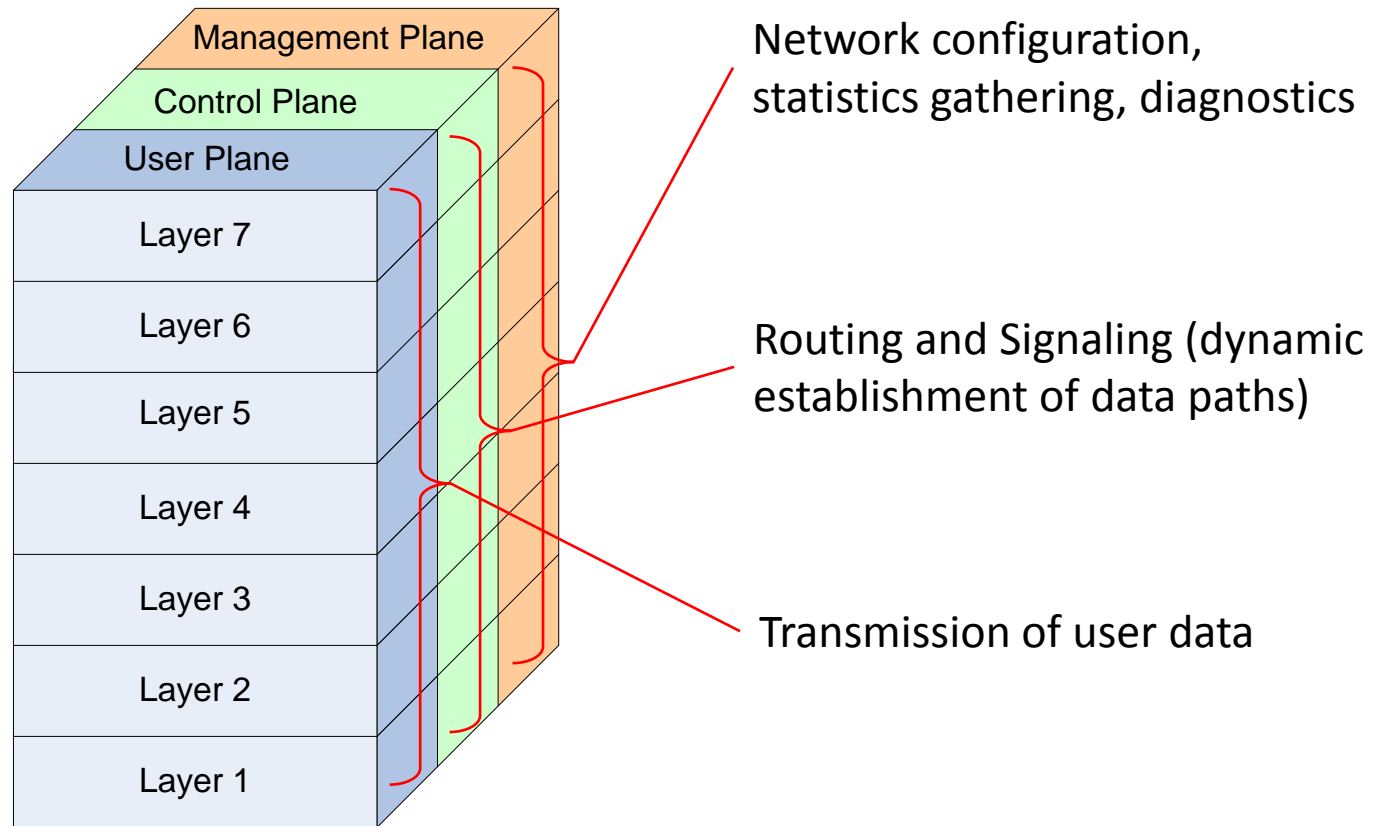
Management Plane
Control Plane
User Plane
Layer 7
Layer 6
Layer 5
Layer 4
Layer 3
Layer 2
Layer 1

Network configuration, statistics gathering, diagnostics

Routing and Signaling (dynamic establishment of data paths)

Transmission of user data